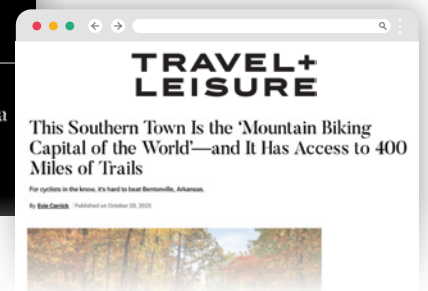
TRAVEL+
LEISURE

This Southern Town Is the 'Mountain Biking Capital of the World'—and It Has Access to 400 Miles of Trails

For cyclists in the know, it's hard to beat Bentonville, Arkansas.

By Evie Carrick | Published on October 20, 2025